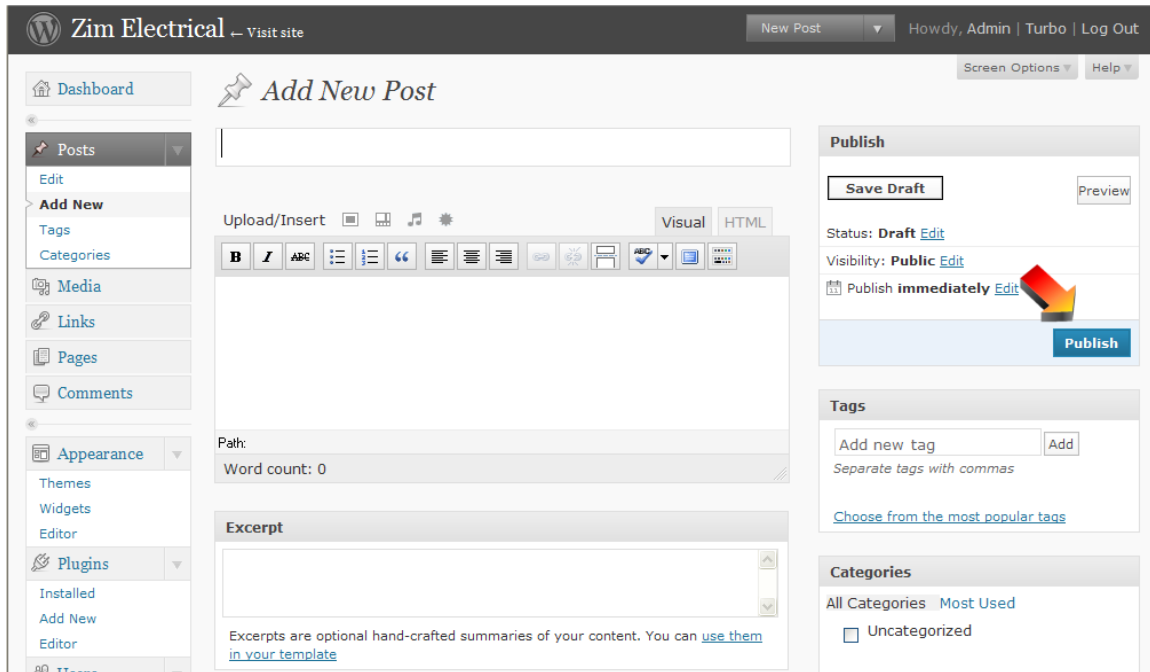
Zim Electrical ← Visit site

New Post

Howdy, Admin | Turbo | Log Out

Screen Options

Help

Dashboard

Posts

Edit

Add New

Tags

Categories

Media

Links

Pages

Comments

Appearance

Themes

Widgets

Editor

Plugins

Installed

Add New

Editor

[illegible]

Add New Post

Upload/Insert

Visual

HTML

Path:

Word count: 0

Excerpt

Excerpts are optional hand-crafted summaries of your content. You can use them in your template

Publish

Save Draft

Preview

Status: Draft Edit

Visibility: Public Edit

Publish immediately Edit

Publish

Tags

Add new tag

Add

Separate tags with commas

Choose from the most popular tags

Categories

All Categories Most Used

Uncategorized